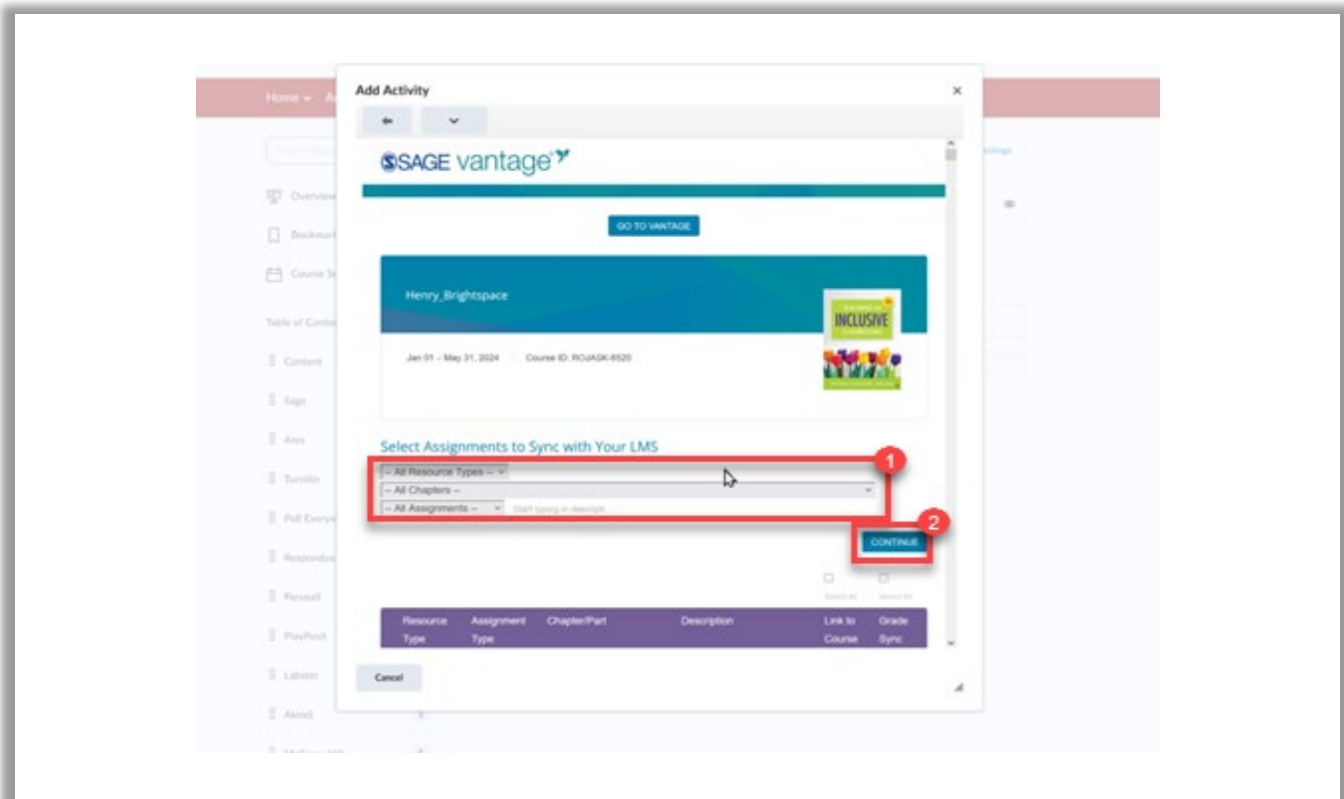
Home

Overview
Bookmarks
Course Schedule

Table of Contents
Content
Sage
Ares
Turnitin
Poll Everywhere
Respondus
Perusall
PlayPosit
Labster
Akindi
McGraw Hill

Add Activity

SSAGE vantage

GO TO VANTAGE

Henry_Brightspace

Jan 01 – May 31, 2024 Course ID: ROJASK-6520

INCLUSIVE

Select Assignments to Sync with Your LMS

1

-- All Resource Types --

-- All Chapters --

-- All Assignments -- Start typing in descript...

2

CONTINUE

Select All Select All

| Resource Type | Assignment Type | Chapter/Part | Description | Link to Course | Grade Sync |
|---|---|---|---|---|---|

Cancel